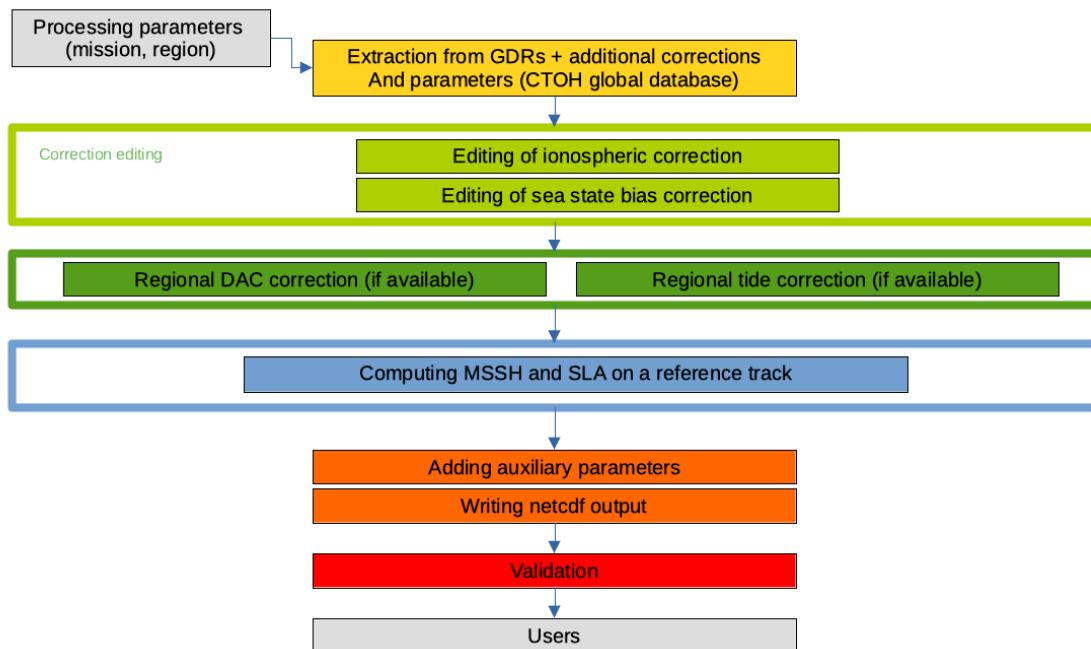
Processing parameters
(mission, region)

Extraction from GDRs + additional corrections
And parameters (CTOH global database)

Correction editing

Editing of ionospheric correction

Editing of sea state bias correction

Regional DAC correction (if available)

Regional tide correction (if available)

Computing MSSH and SLA on a reference track

Adding auxiliary parameters

Writing netcdf output

Validation

Users